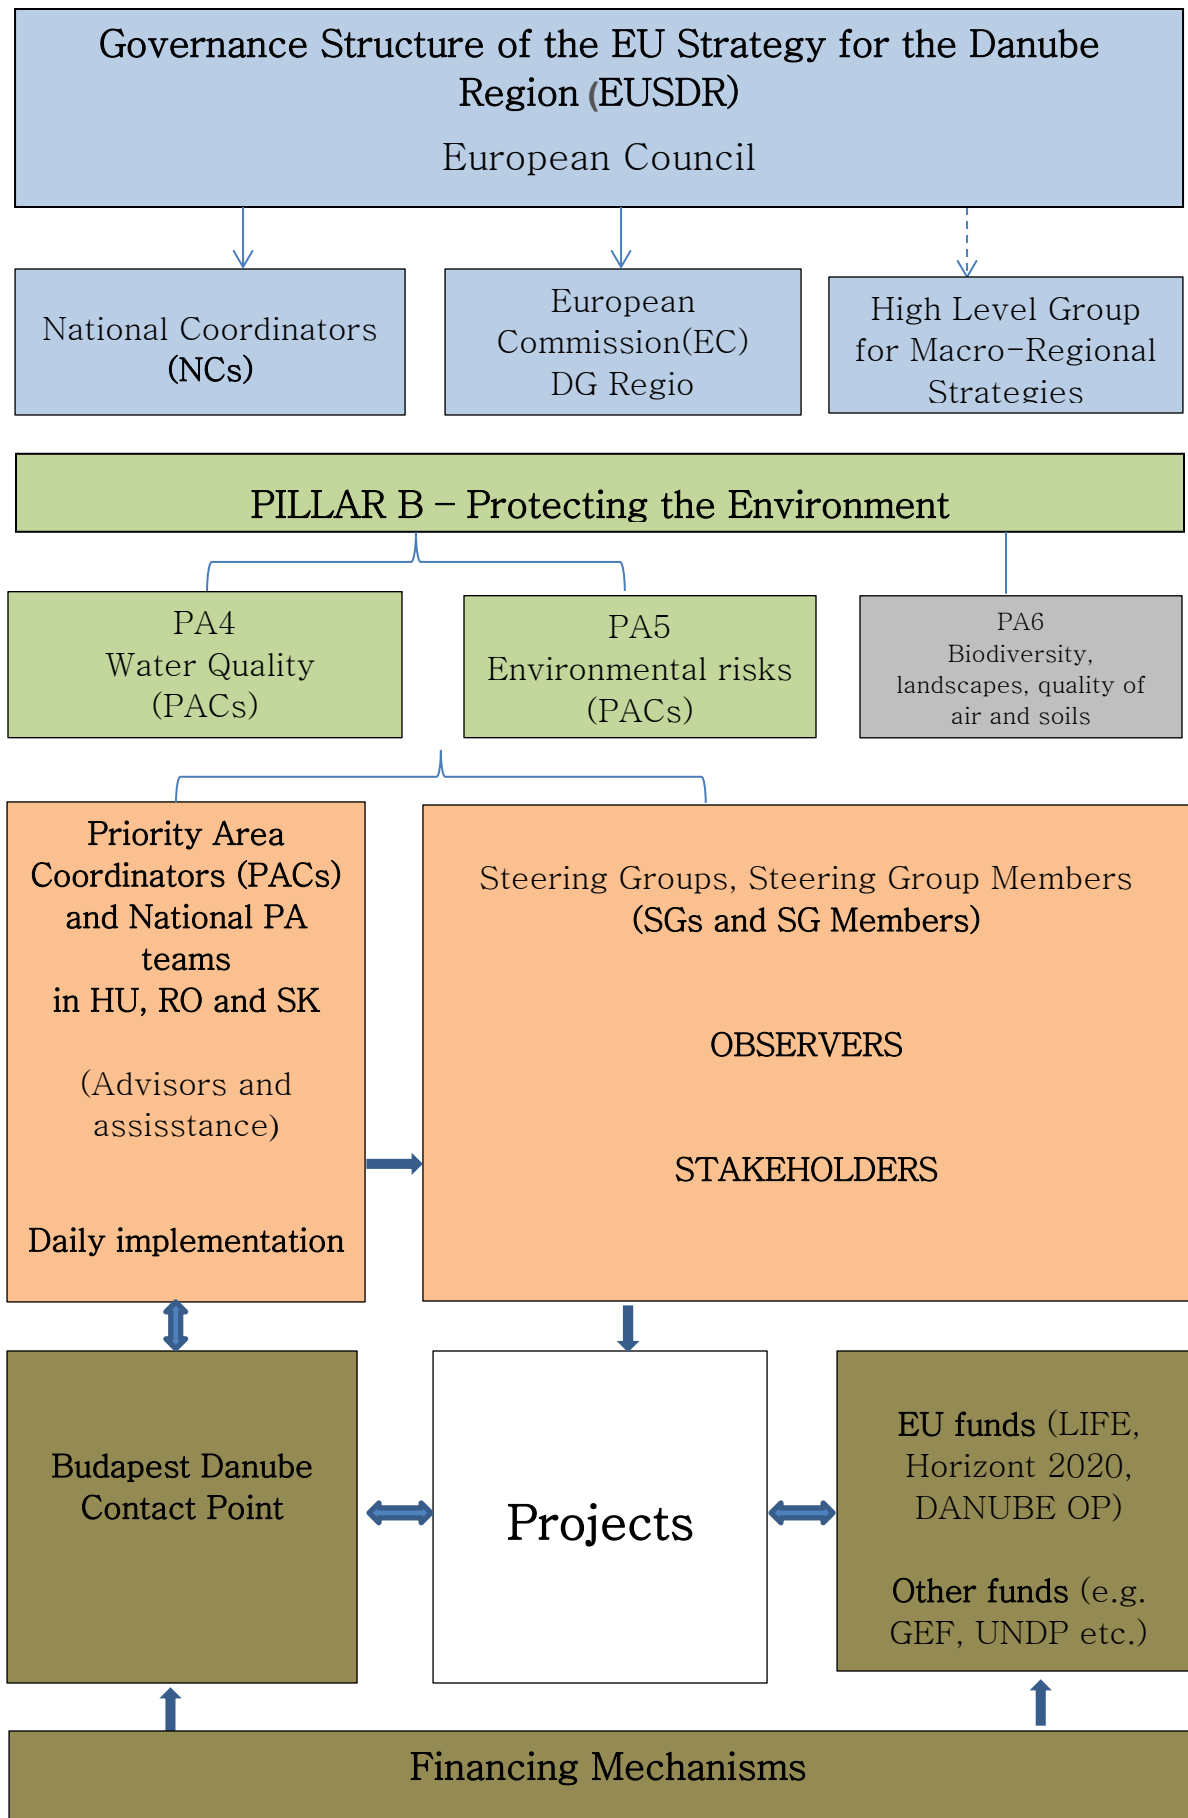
Governance Structure of the EU Strategy for the Danube Region (EUSDR)

European Council

National Coordinators (NCs)

European Commission(EC) DG Regio

High Level Group for Macro-Regional Strategies

PILLAR B – Protecting the Environment

PA4
Water Quality
(PACs)

PA5
Environmental risks
(PACs)

PA6
Biodiversity, landscapes, quality of air and soils

Priority Area Coordinators (PACs) and National PA teams in HU, RO and SK

(Advisors and assisstance)

Daily implementation

Steering Groups, Steering Group Members (SGs and SG Members)

OBSERVERS

STAKEHOLDERS

Budapest Danube Contact Point

Projects

EU funds (LIFE, Horizont 2020, DANUBE OP)

Other funds (e.g. GEF, UNDP etc.)

Financing Mechanisms